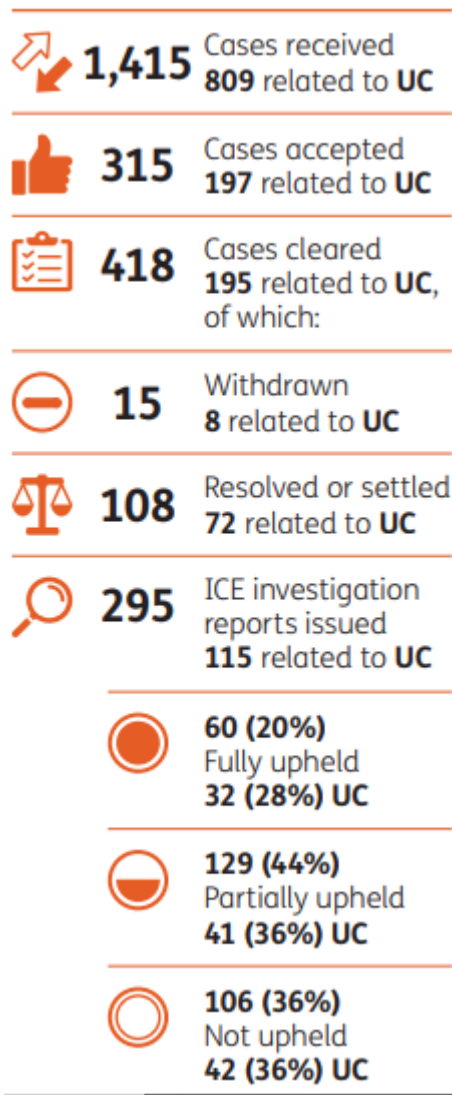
1,415 Cases received
809 related to UC

315 Cases accepted
197 related to UC

418 Cases cleared
195 related to UC, of which:

15 Withdrawn
8 related to UC

108 Resolved or settled
72 related to UC

295 ICE investigation reports issued
115 related to UC

60 (20%)
Fully upheld
32 (28%) UC

129 (44%)
Partially upheld
41 (36%) UC

106 (36%)
Not upheld
42 (36%) UC